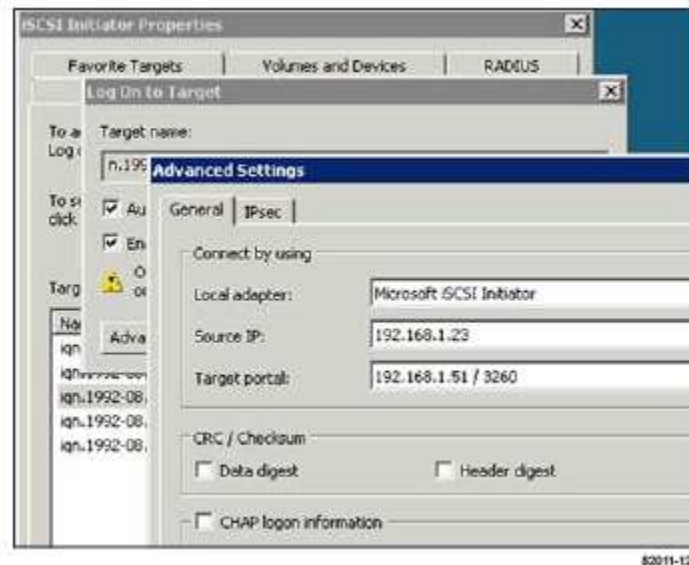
iSCSI Initiator Properties

Favorite Targets | Volumes and Devices | RADIUS

Log On to Target

To a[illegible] Log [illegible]

Target name:

n.199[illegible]

To s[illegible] click

Au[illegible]

En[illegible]

O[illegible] o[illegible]

Targ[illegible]

Na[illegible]

iqn

iqn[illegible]

iqn.1992-08.

iqn.1992-08.

iqn.1992-08.

Adva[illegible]

Advanced Settings

General | IPsec

Connect by using

Local adapter: Microsoft iSCSI Initiator

Source IP: 192.168.1.23

Target portal: 192.168.1.51 / 3260

CRC / Checksum

Data digest

Header digest

CHAP logon information

82011-1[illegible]